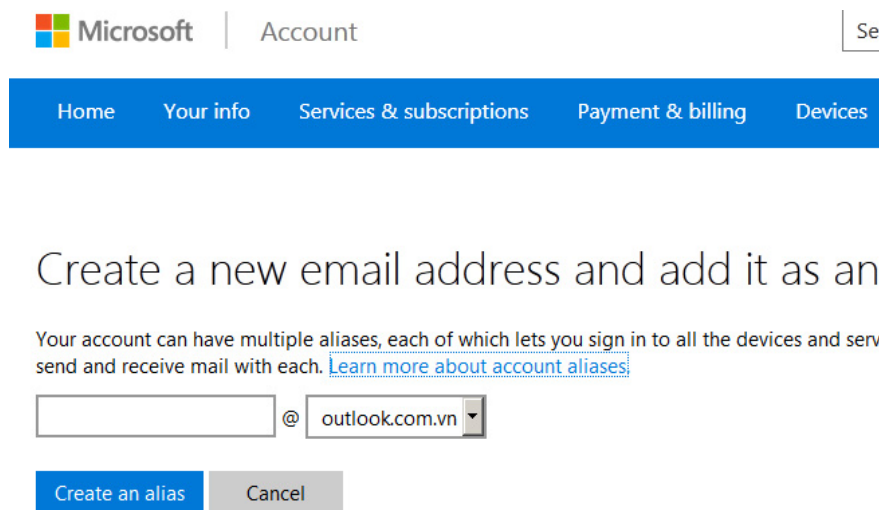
Microsoft | Account

Se

Home Your info Services & subscriptions Payment & billing Devices

Create a new email address and add it as an

Your account can have multiple aliases, each of which lets you sign in to all the devices and serv send and receive mail with each. Learn more about account aliases.

@ outlook.com.vn

Create an alias Cancel